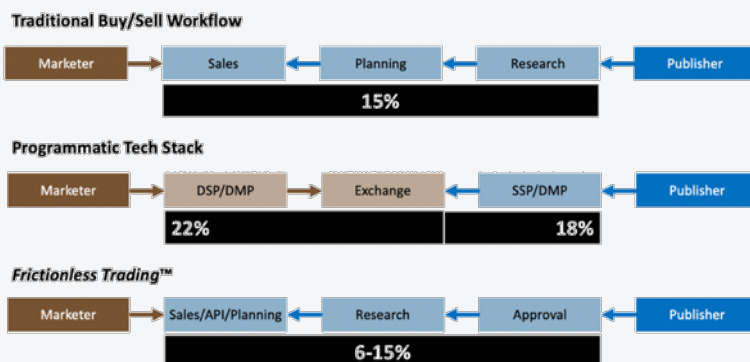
Traditional Buy/Sell Workflow

Marketer

Sales

Planning

Research

Publisher

15%

Programmatic Tech Stack

Marketer

DSP/DMP

Exchange

SSP/DMP

Publisher

22%

18%

Frictionless Trading™

Marketer

Sales/API/Planning

Research

Approval

Publisher

6-15%